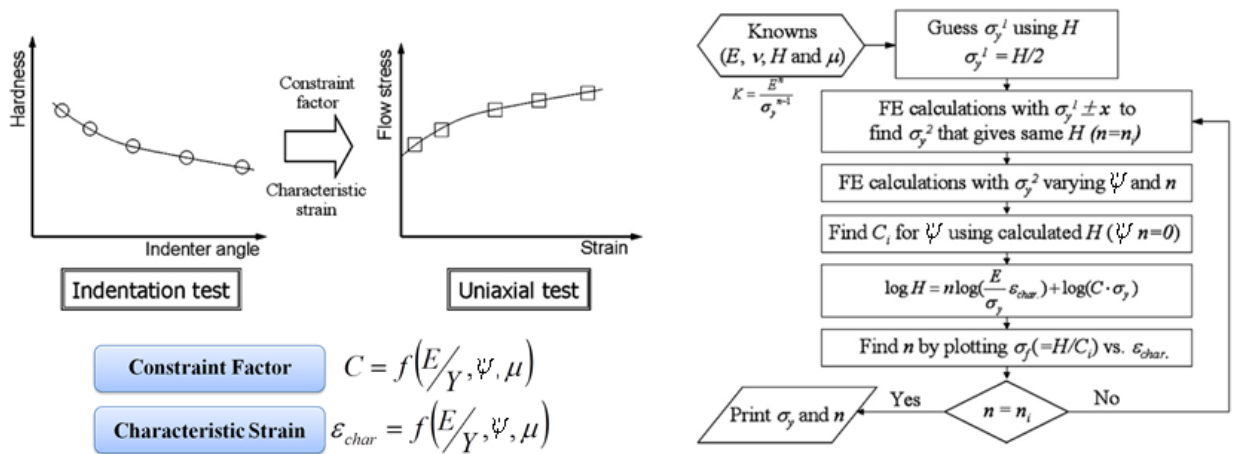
Hardness

Indenter angle

Constraint factor

Characteristic strain

Flow stress

Strain

Indentation test

Uniaxial test

Constraint Factor $C = f\left(E/_{Y}, \psi, \mu\right)$

Characteristic Strain $\varepsilon_{char} = f\left(E/_{Y}, \psi, \mu\right)$

Knowns ($E$, $\nu$, $H$ and $\mu$)

$K = \frac{E^n}{\sigma_y^{n-1}}$

Guess $\sigma_y^1$ using $H$
$\sigma_y^1 = H/2$

FE calculations with $\sigma_y^1 \pm x$ to find $\sigma_y^2$ that gives same $H$ ($n=n_i$)

FE calculations with $\sigma_y^2$ varying $\psi$ and $n$

Find $C_i$ for $\psi$ using calculated $H$ ($\psi$ $n=0$)

$\log H = n\log(\frac{E}{\sigma_y}\varepsilon_{char.}) + \log(C \cdot \sigma_y)$

Find $n$ by plotting $\sigma_f(=H/C_i)$ vs. $\varepsilon_{char.}$

$n = n_i$

Yes

No

Print $\sigma_y$ and $n$